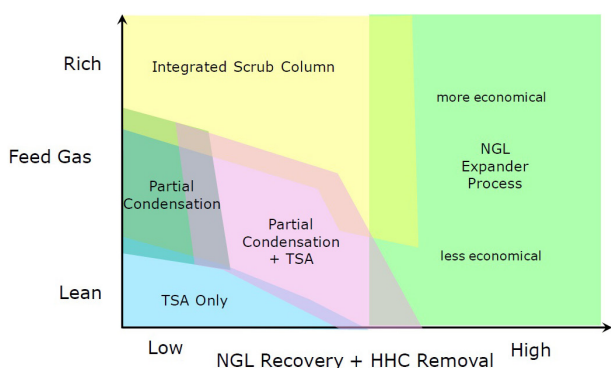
Rich

Feed Gas

Lean

Integrated Scrub Column

more economical

NGL Expander Process

less economical

Partial Condensation

Partial Condensation + TSA

TSA Only

Low

NGL Recovery + HHC Removal

High